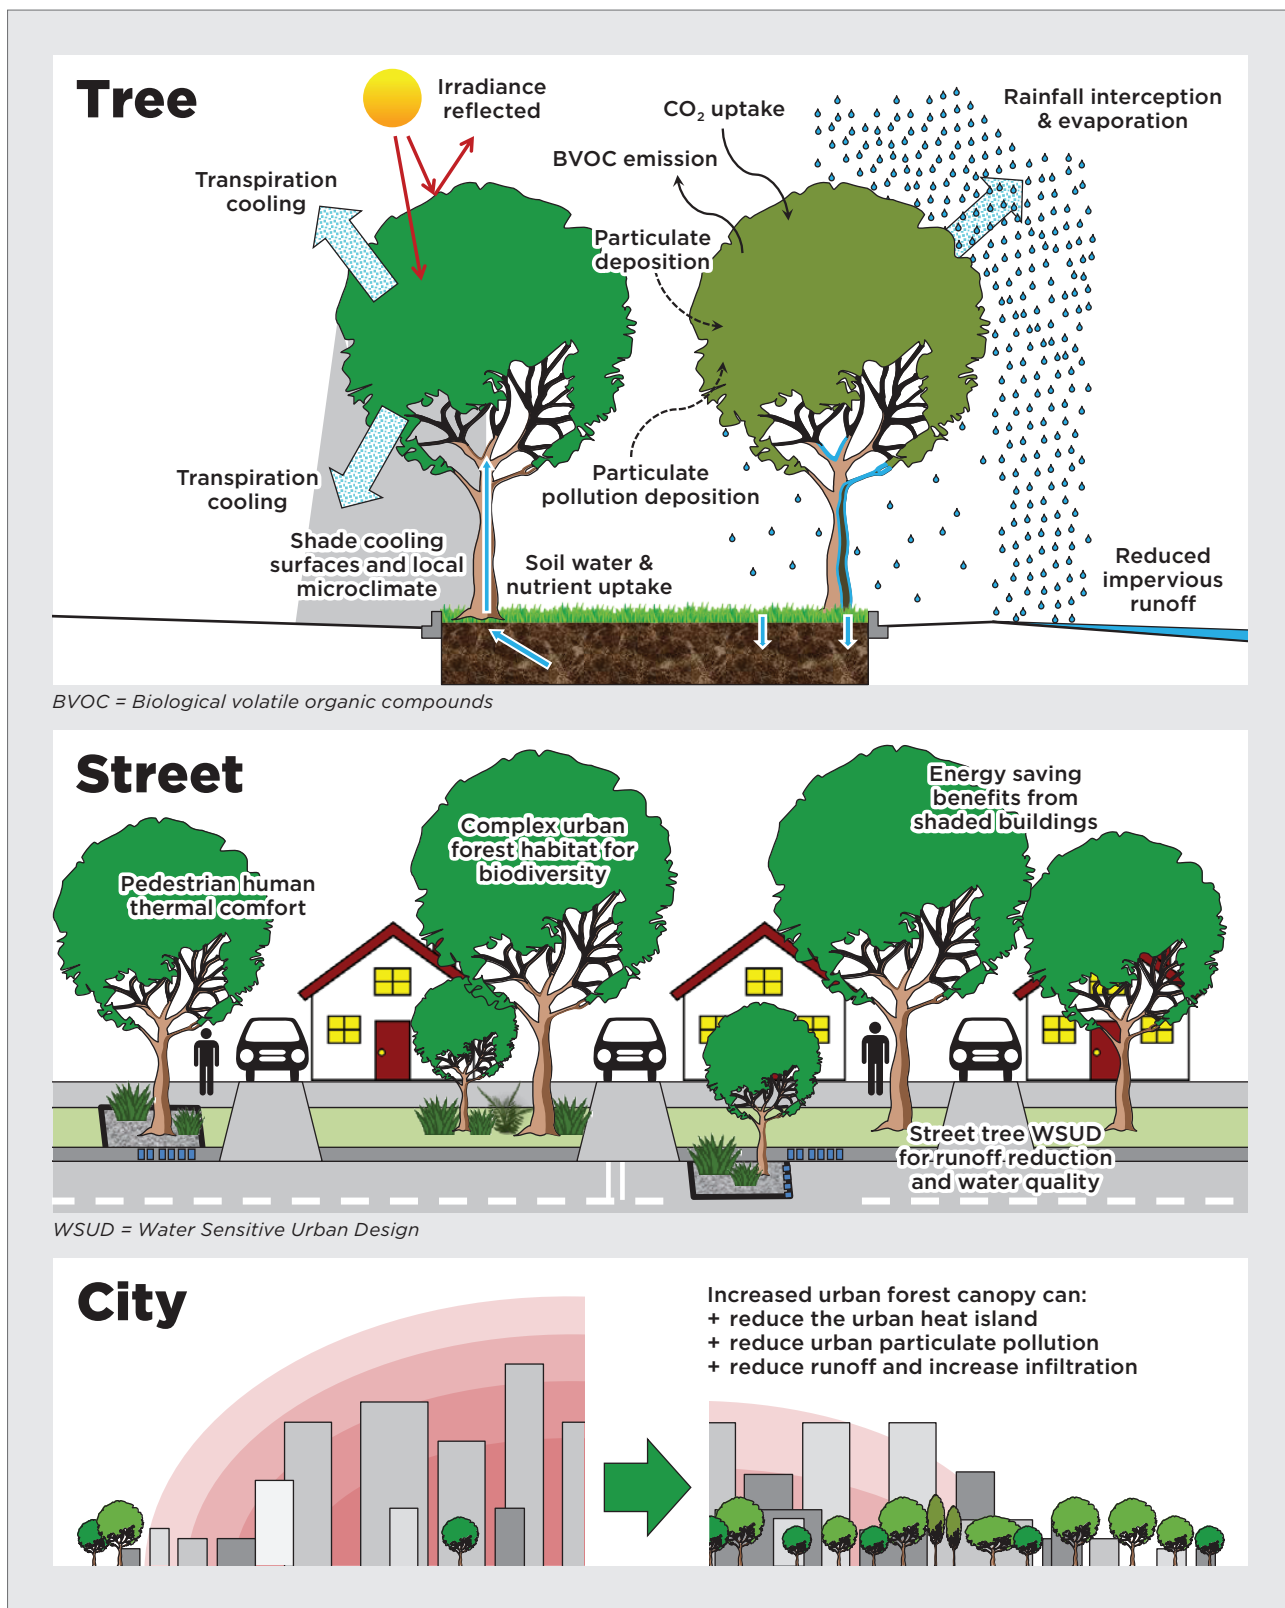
Tree

Irradiance reflected

$CO_2$ uptake

Rainfall interception & evaporation

BVOC emission

Transpiration cooling

Particulate deposition

Transpiration cooling

Particulate pollution deposition

Shade cooling surfaces and local microclimate

Soil water & nutrient uptake

Reduced impervious runoff

BVOC = Biological volatile organic compounds

Street

Energy saving benefits from shaded buildings

Complex urban forest habitat for biodiversity

Pedestrian human thermal comfort

Street tree WSUD for runoff reduction and water quality

WSUD = Water Sensitive Urban Design

City

Increased urban forest canopy can:
+ reduce the urban heat island
+ reduce urban particulate pollution
+ reduce runoff and increase infiltration